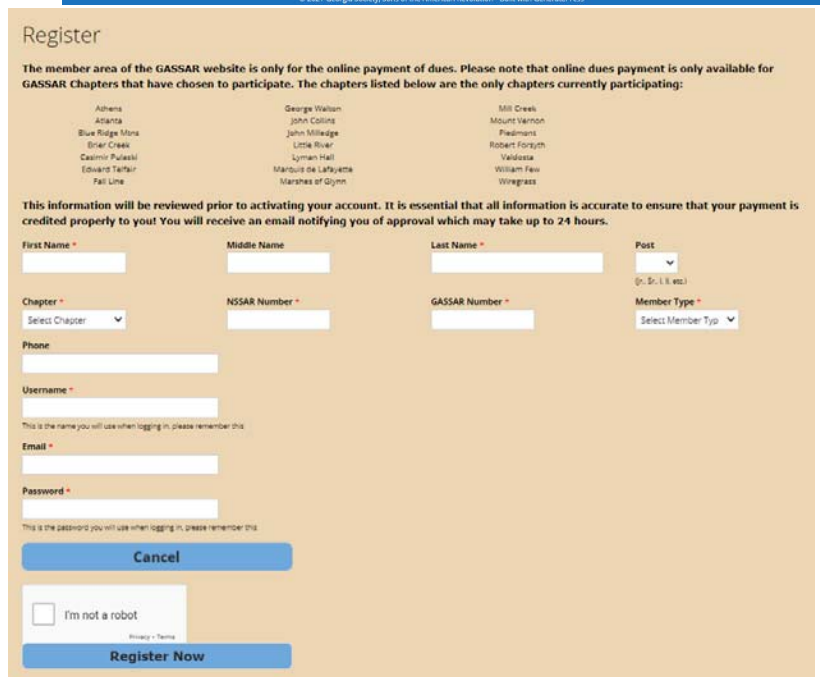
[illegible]

Register

The member area of the GASSAR website is only for the online payment of dues. Please note that online dues payment is only available for GASSAR Chapters that have chosen to participate. The chapters listed below are the only chapters currently participating:

Athens
Atlanta
Blue Ridge Mtns
Brier Creek
Casimir Pulaski
Edward Telfair
Fall Line

George Walton
John Collins
John Milledge
Little River
Lyman Hall
Marquis de Lafayette
Marshes of Glynn

Mill Creek
Mount Vernon
Piedmont
Robert Forsyth
Valdosta
William Few
Wiregrass

This information will be reviewed prior to activating your account. It is essential that all information is accurate to ensure that your payment is credited properly to you! You will receive an email notifying you of approval which may take up to 24 hours.

First Name *
Middle Name
Last Name *
Post
(Jr., Sr., I, II, etc.)

Chapter *
Select Chapter
NSSAR Number *
GASSAR Number *
Member Type *
Select Member Typ

Phone

Username *
This is the name you will use when logging in, please remember this

Email *

Password *
This is the password you will use when logging in, please remember this

Cancel

I'm not a robot
Privacy - Terms

Register Now